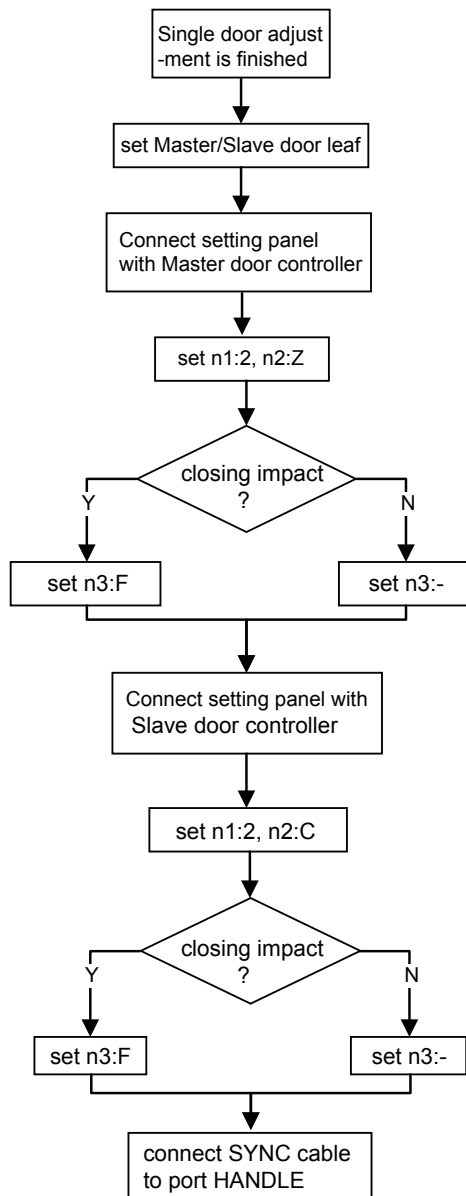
Single door adjust -ment is finished

set Master/Slave door leaf

Connect setting panel with Master door controller

set n1:2, n2:Z

closing impact ?

Y

N

set n3:F

set n3:-

Connect setting panel with Slave door controller

set n1:2, n2:C

closing impact ?

Y

N

set n3:F

set n3:-

connect SYNC cable to port HANDLE